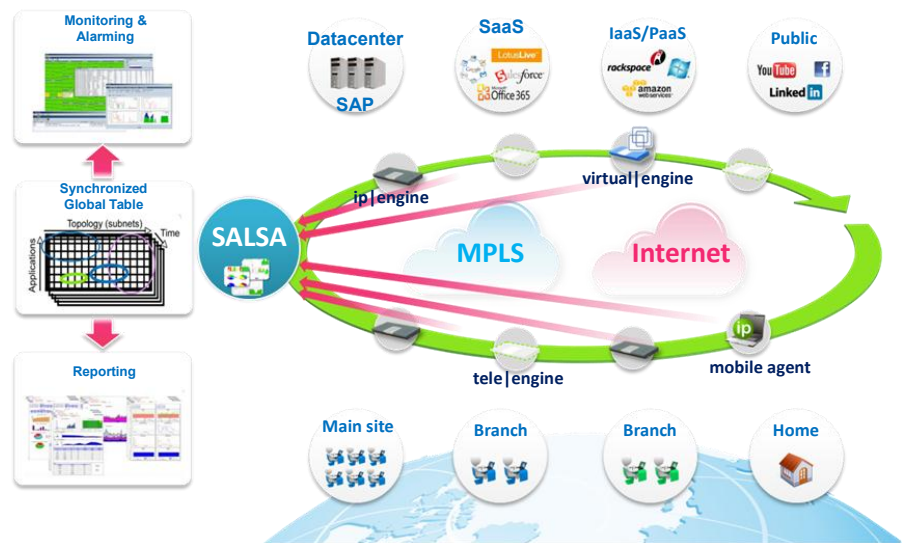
Monitoring & Alarming

Synchronized Global Table

Topology (subnets)

Time

Applications

Reporting

SALSA

Datacenter

SAP

SaaS

LotusLive

salesforce

Office 365

IaaS/PaaS

rackspace

amazon webservices

Public

YouTube

LinkedIn

ip|engine

virtual|engine

MPLS

Internet

ip

mobile agent

tele|engine

Main site

Branch

Branch

Home